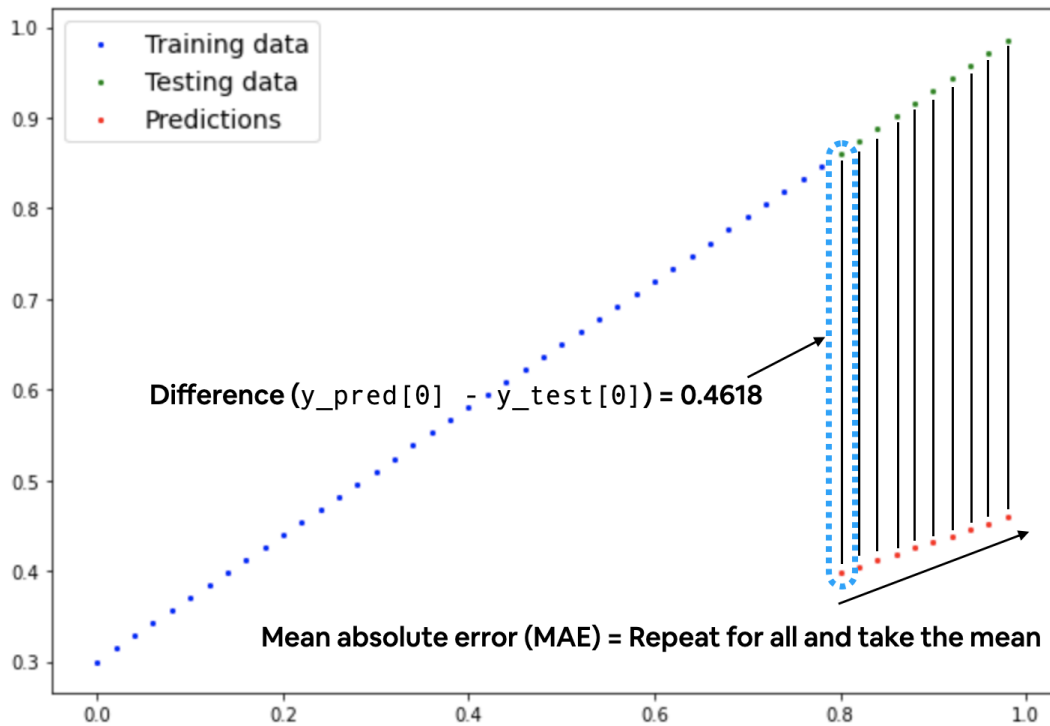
Training data
Testing data
Predictions

1.0
0.9
0.8
0.7
0.6
0.5
0.4
0.3

0.0
0.2
0.4
0.6
0.8
1.0

Difference (y_pred[0] - y_test[0]) = 0.4618

Mean absolute error (MAE) = Repeat for all and take the mean